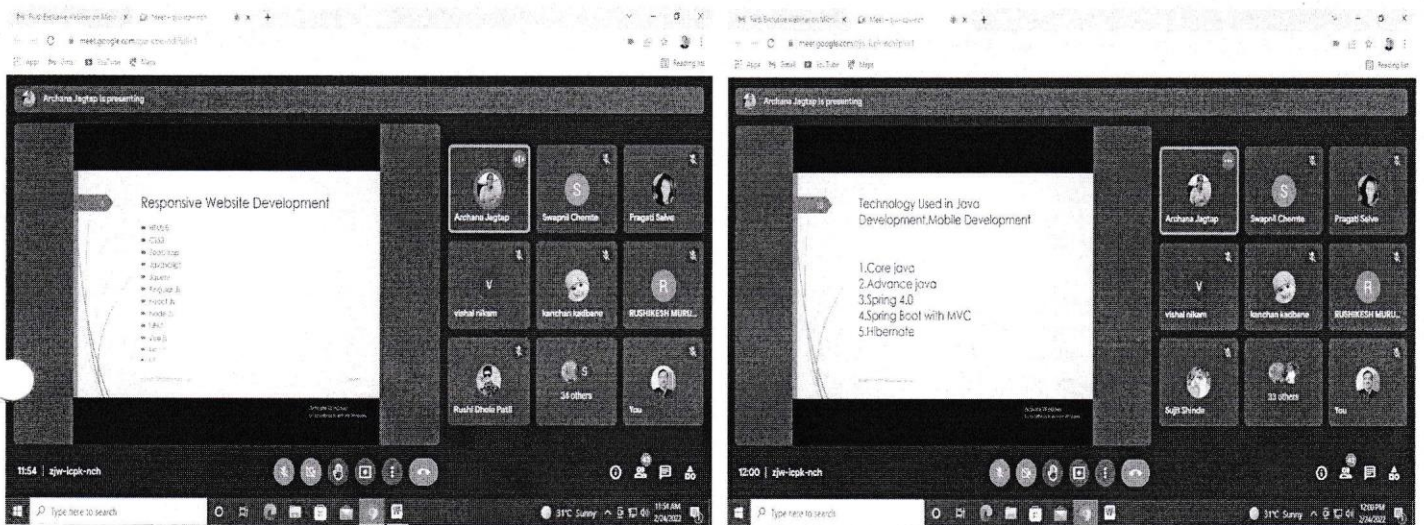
Archana Jagtap is presenting

Responsive Website Development

HTML5
CSS3
Bootstrap
JavaScript
JQuery
AngularJS
ReactJS
NodeJS
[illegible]
VueJS
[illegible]
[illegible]

Archana Jagtap
Swapnil Chernte
Pragati Salve
vishal nikam
kanchan kadbane
RUSHIKESH MURU...
Rushi Dhole Patil
24 others
You

11:54 | zjw-icpk-nch

Type here to search

31°C Sunny

11:54 AM
2/4/2022

Archana Jagtap is presenting

Technology Used in Java Development,Mobile Development

1.Core java
2.Advance java
3.Spring 4.0
4.Spring Boot with MVC
5.Hibernate

Archana Jagtap
Swapnil Chernte
Pragati Salve
vishal nikam
kanchan kadbane
RUSHIKESH MURU...
Sujit Shinde
23 others
You

12:00 | zjw-icpk-nch

Type here to search

31°C Sunny

12:00 PM
2/4/2022